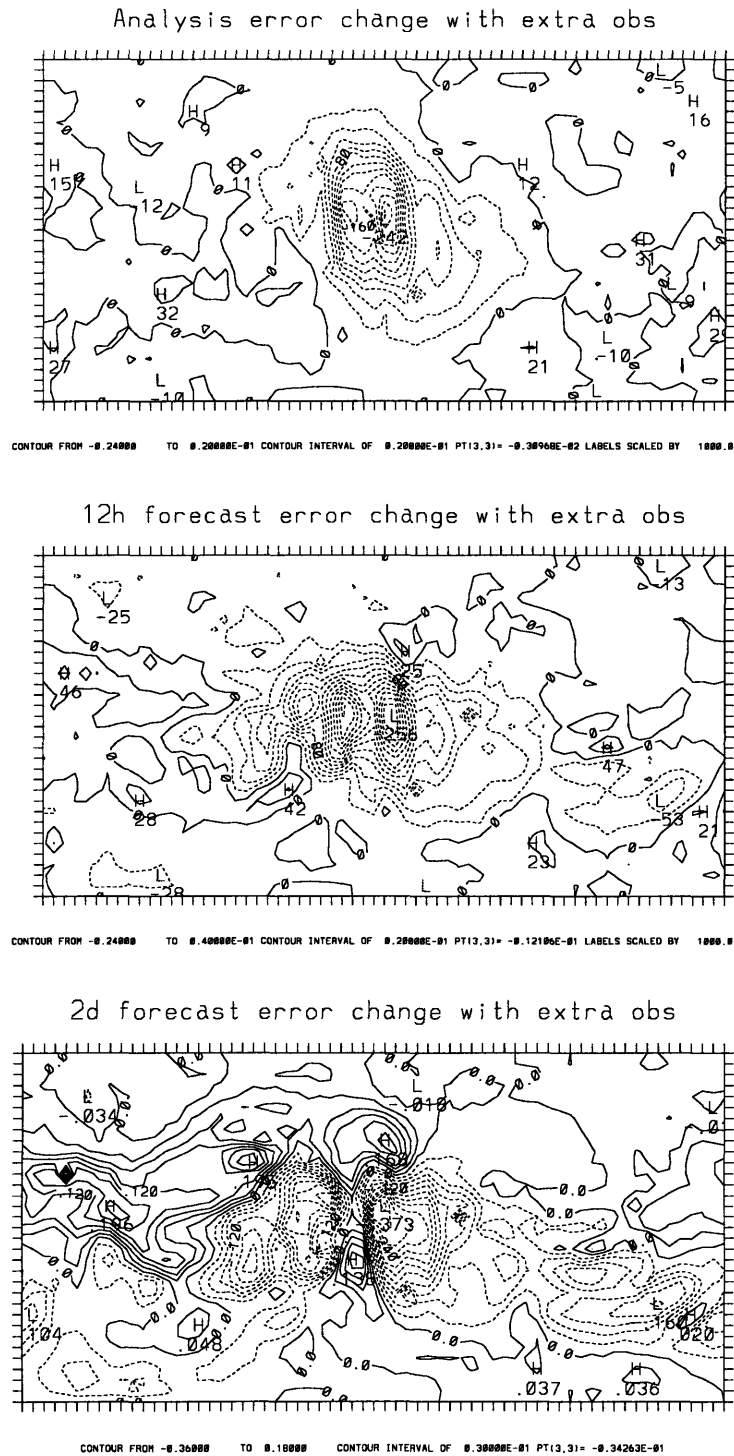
Analysis error change with extra obs

H 9
L -5
H 16
H 15
L 12
11
12
160
-142
31
H 32
9
H 27
21
L -10
L -10
L

CONTOUR FROM -0.24000 TO 0.20000E-01 CONTOUR INTERVAL OF 0.20000E-01 PT(3,3)= -0.30960E-02 LABELS SCALED BY 1000.0

12h forecast error change with extra obs

L -25
L -13
46
55
-256
-47
88
H 28
H 42
-53
21
H 23
L -28
L

CONTOUR FROM -0.24000 TO 0.40000E-01 CONTOUR INTERVAL OF 0.20000E-01 PT(3,3)= -0.12106E-01 LABELS SCALED BY 1000.0

2d forecast error change with extra obs

L -.034
L -.018
L -.0
.120
.120
.196
.102
.120
.0.0
.120
-.373
0.0
.104
H .048
-.160
.020
0.0
.037
H .036

CONTOUR FROM -0.36000 TO 0.18000 CONTOUR INTERVAL OF 0.30000E-01 PT(3,3)= -0.34263E-01